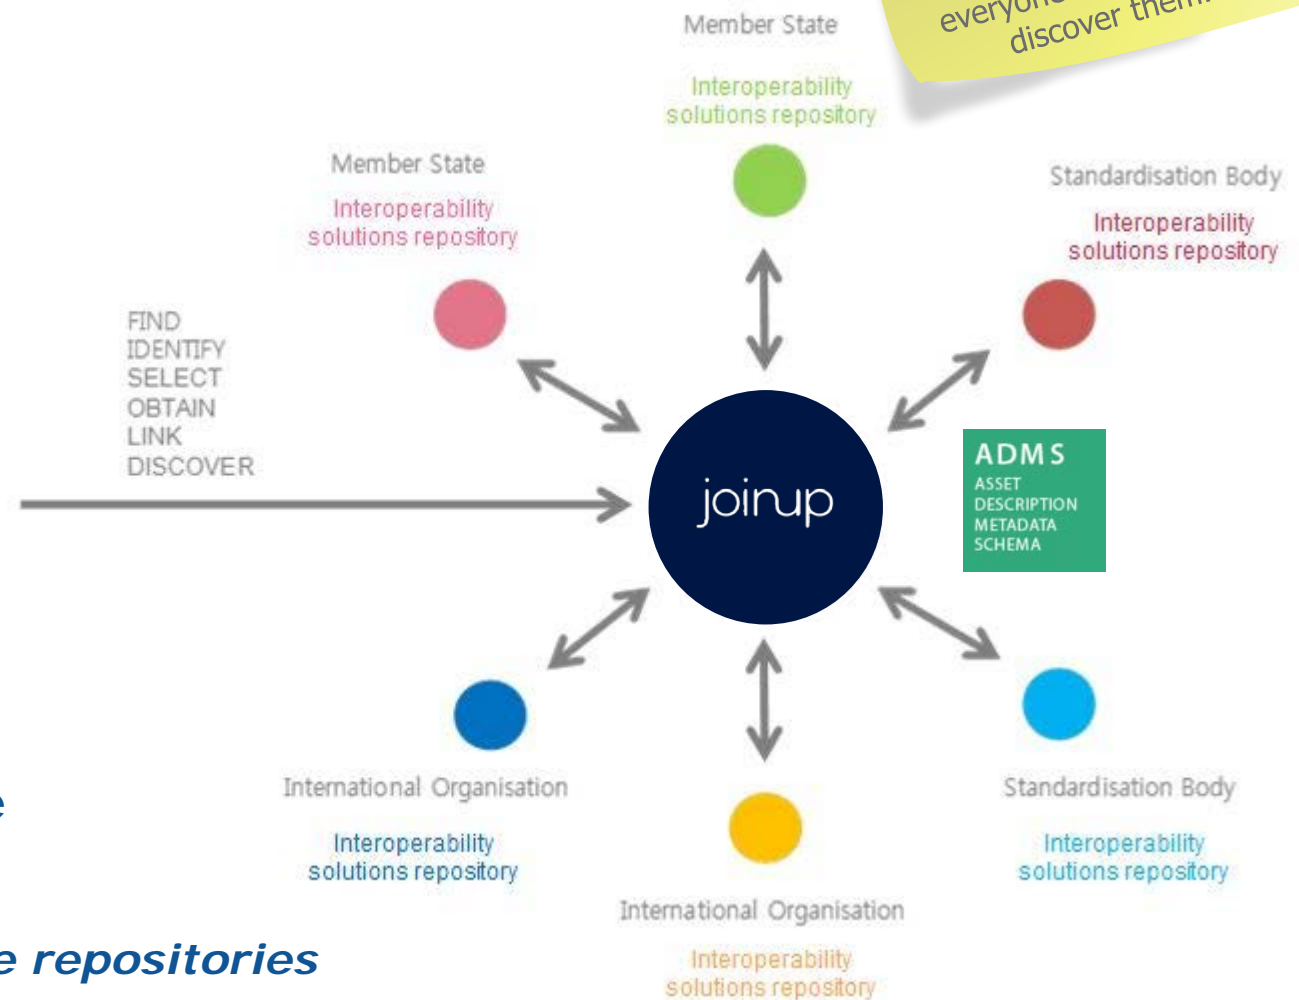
everyone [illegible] discover them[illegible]

Member State

Interoperability solutions repository

Member State

Interoperability solutions repository

Standardisation Body

Interoperability solutions repository

FIND
IDENTIFY
SELECT
OBTAIN
LINK
DISCOVER

joinup

ADMS
ASSET
DESCRIPTION
METADATA
SCHEMA

International Organisation

Interoperability solutions repository

Standardisation Body

Interoperability solutions repository

International Organisation

Interoperability solutions repository

e

e repositories